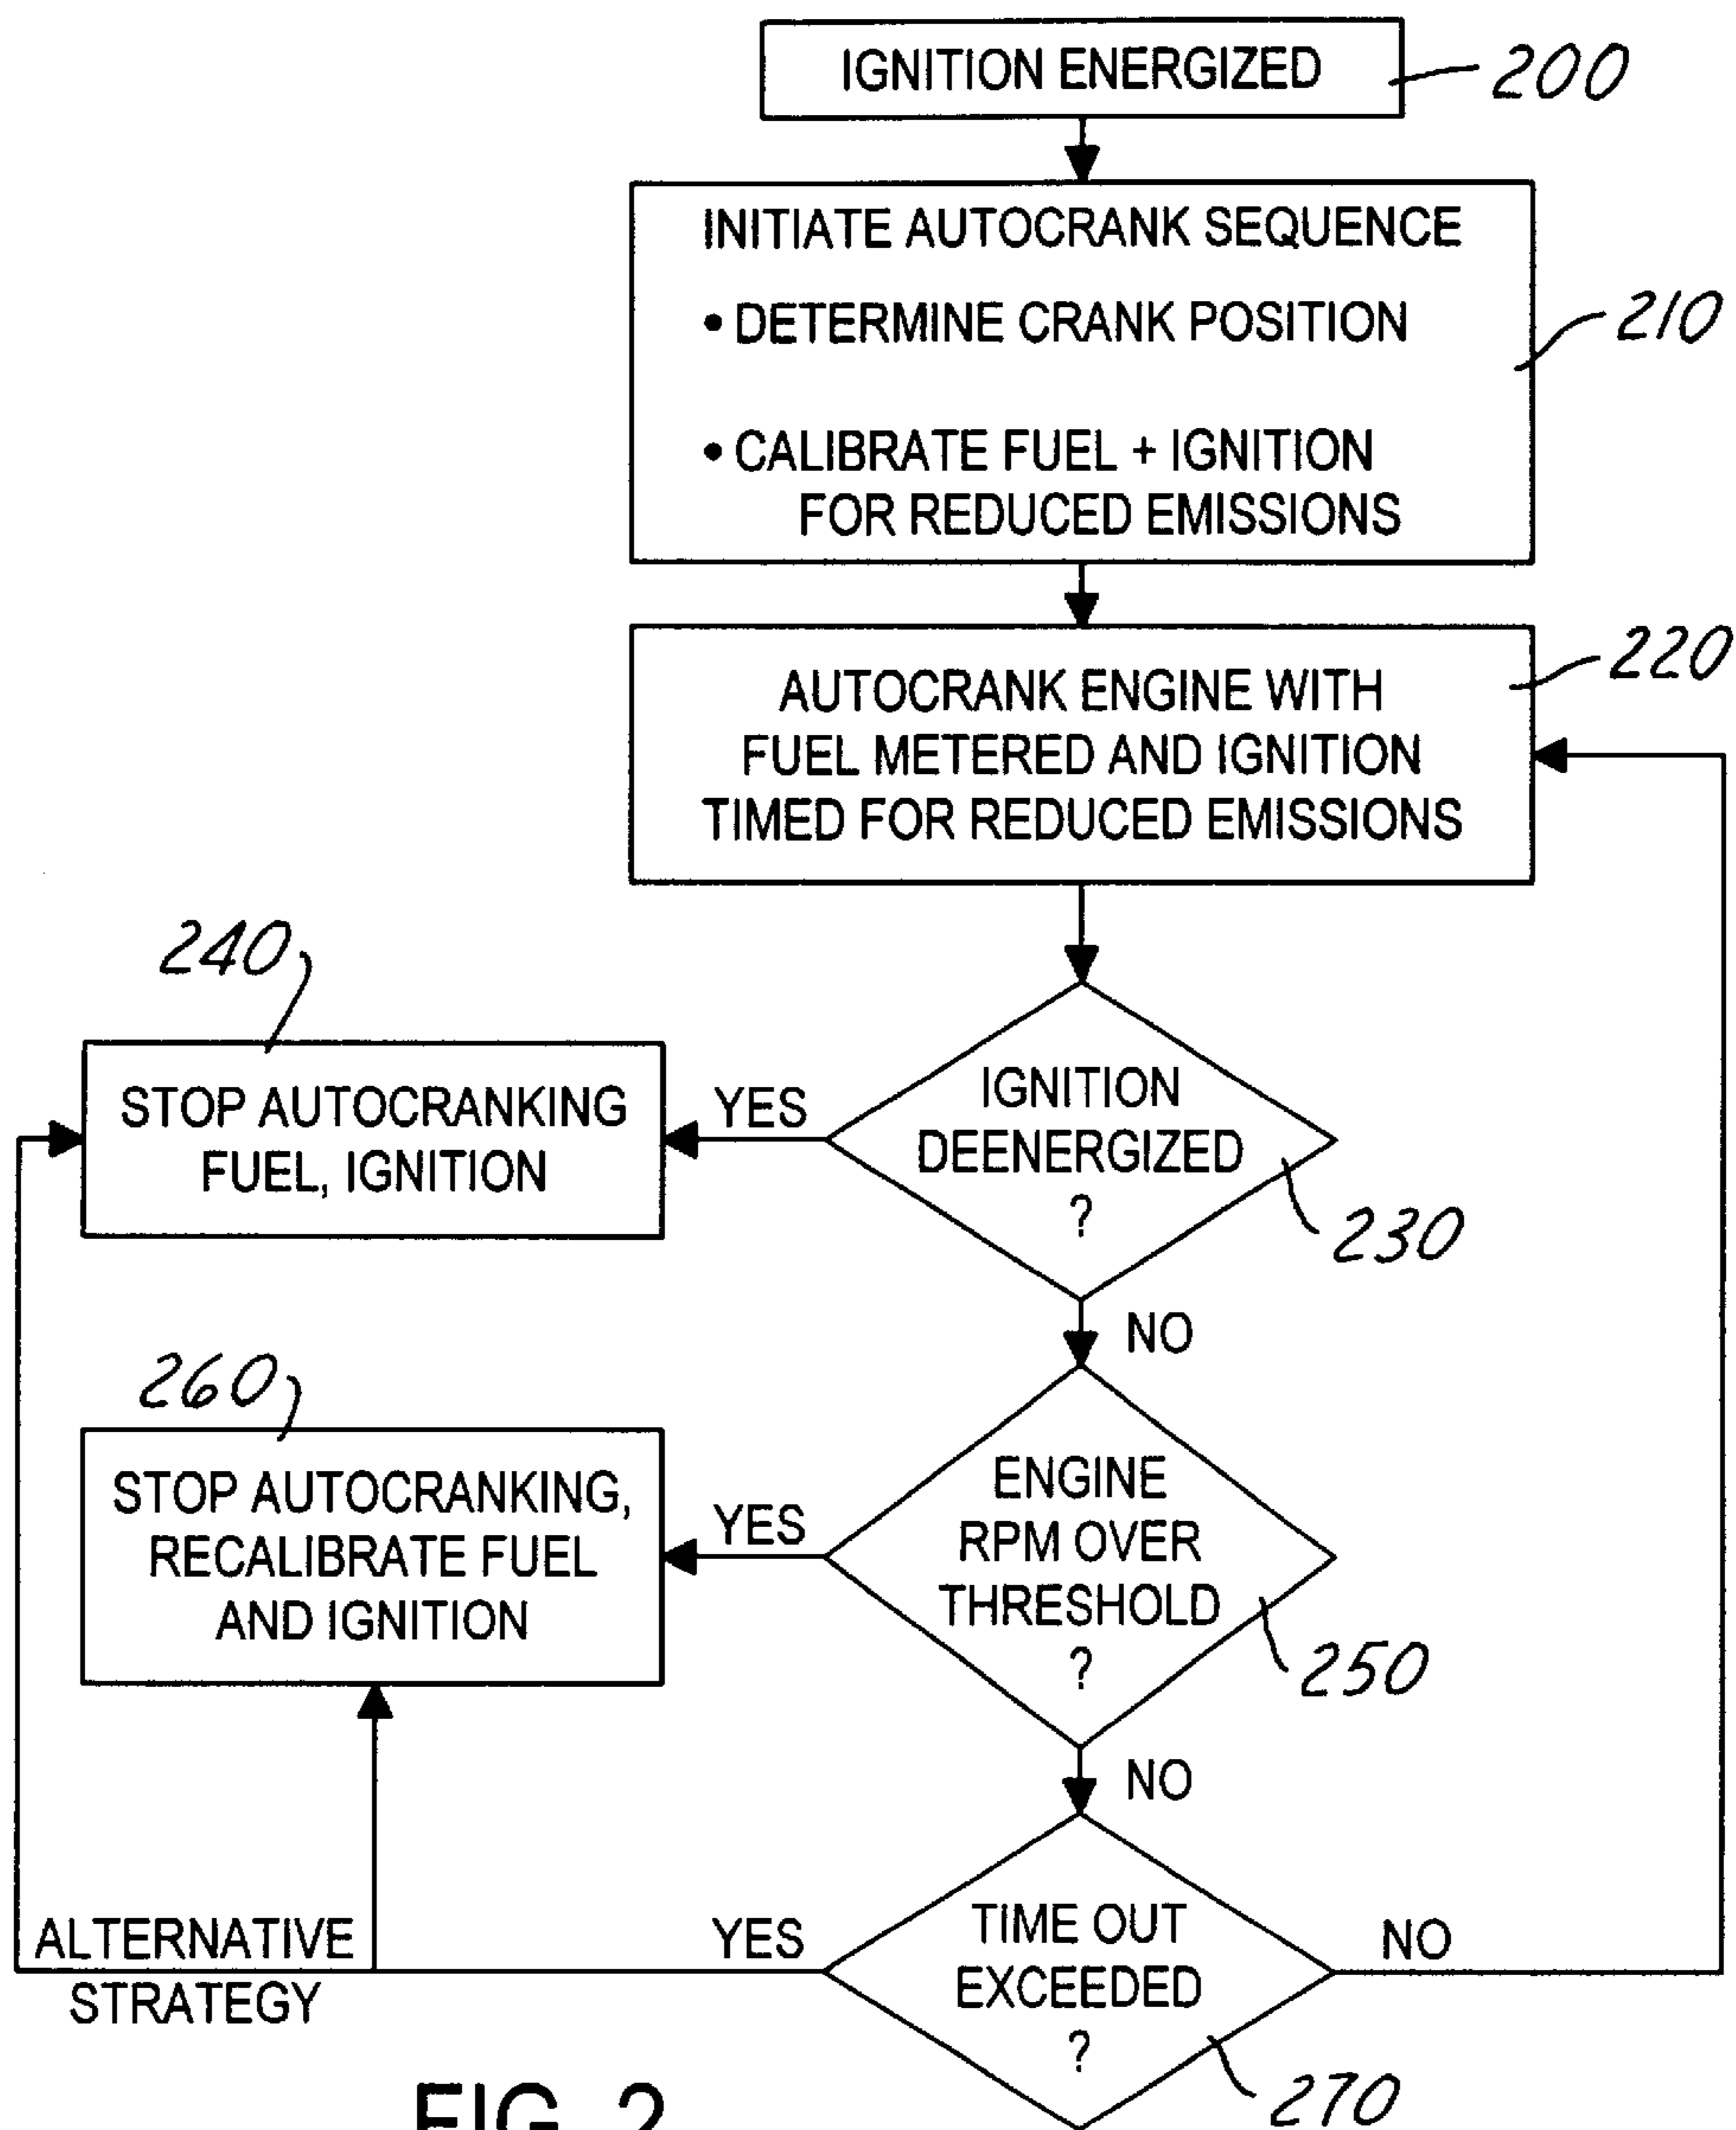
IGNITION ENERGIZED 200

INITIATE AUTOCRANK SEQUENCE
• DETERMINE CRANK POSITION
• CALIBRATE FUEL + IGNITION FOR REDUCED EMISSIONS
210

AUTOCRANK ENGINE WITH FUEL METERED AND IGNITION TIMED FOR REDUCED EMISSIONS
220

240
STOP AUTOCRANKING FUEL, IGNITION

YES

IGNITION DEENERGIZED ?
230

NO

260
STOP AUTOCRANKING, RECALIBRATE FUEL AND IGNITION

YES

ENGINE RPM OVER THRESHOLD ?
250

NO

ALTERNATIVE STRATEGY

YES

TIME OUT EXCEEDED ?
270

NO

FIG. 2